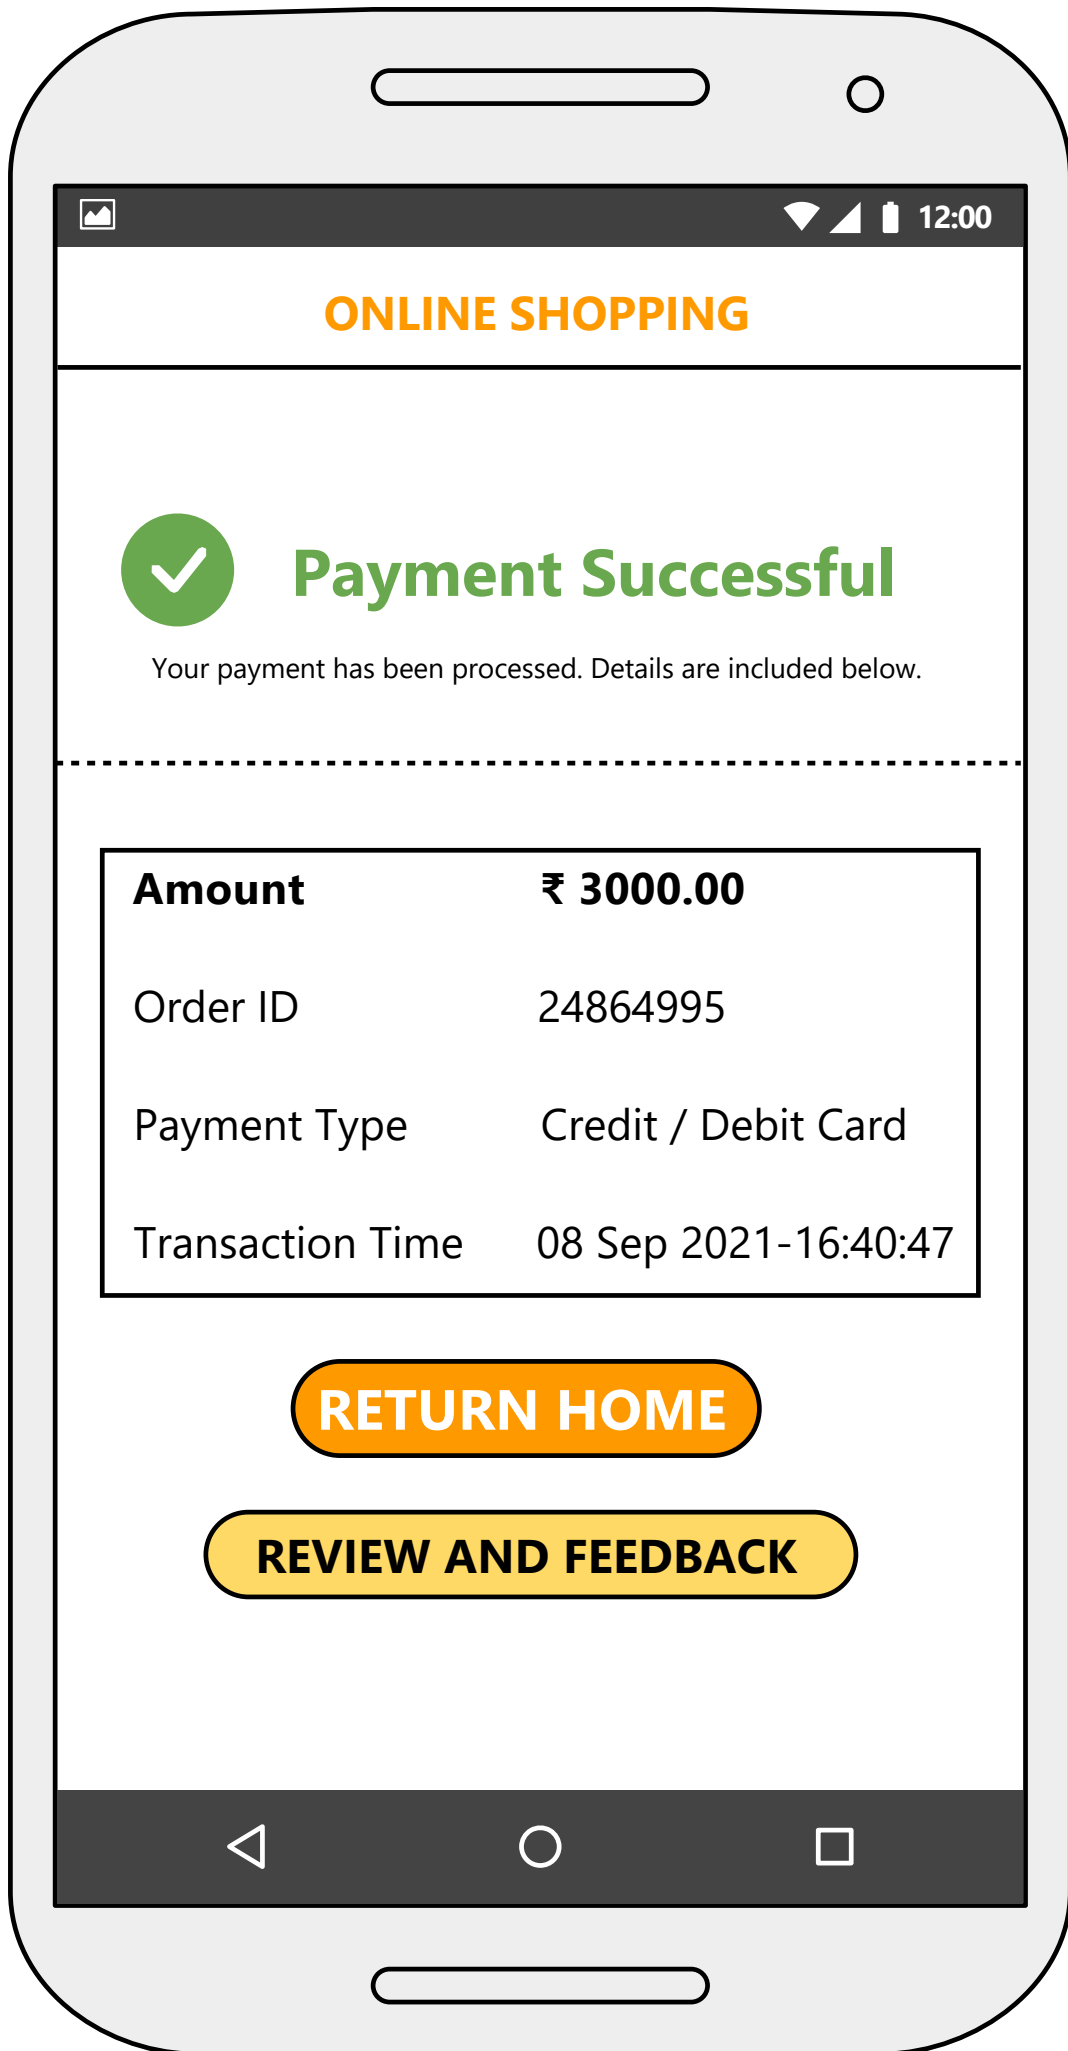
12:00

ONLINE SHOPPING

Payment Successful

Your payment has been processed. Details are included below.

| **Amount** | **₹ 3000.00** |
|---|---|
| Order ID | 24864995 |
| Payment Type | Credit / Debit Card |
| Transaction Time | 08 Sep 2021-16:40:47 |

RETURN HOME

REVIEW AND FEEDBACK